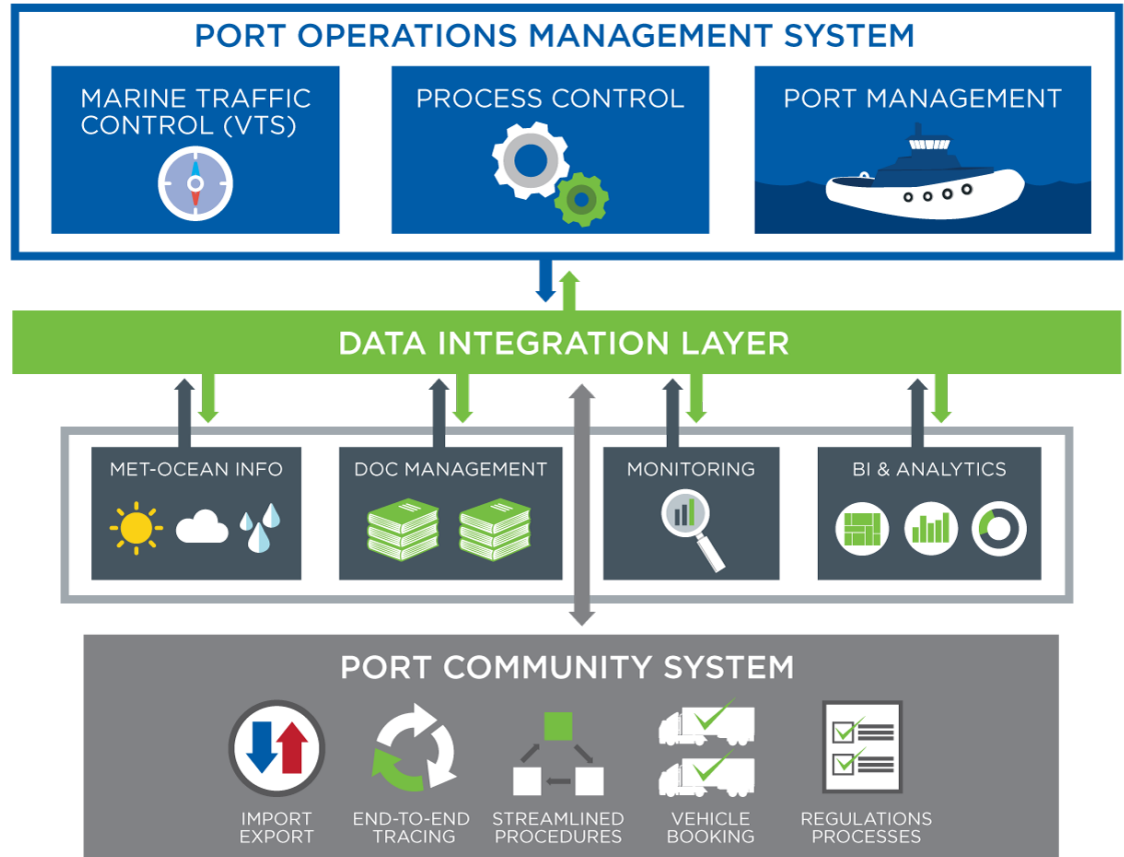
PORT OPERATIONS MANAGEMENT SYSTEM

MARINE TRAFFIC CONTROL (VTS)

PROCESS CONTROL

PORT MANAGEMENT

DATA INTEGRATION LAYER

MET-OCEAN INFO

DOC MANAGEMENT

MONITORING

BI & ANALYTICS

PORT COMMUNITY SYSTEM

IMPORT EXPORT

END-TO-END TRACING

STREAMLINED PROCEDURES

VEHICLE BOOKING

REGULATIONS PROCESSES